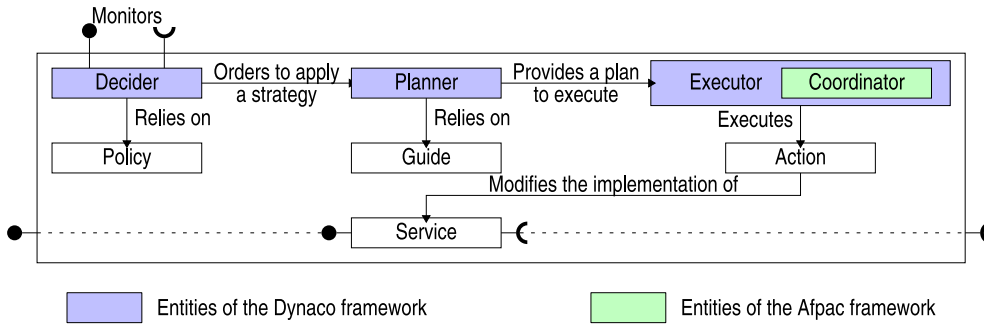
Monitors

Decider

Orders to apply a strategy

Planner

Provides a plan to execute

Executor

Coordinator

Relies on

Relies on

Executes

Policy

Guide

Action

Modifies the implementation of

Service

Entities of the Dynaco framework

Entities of the Afpac framework